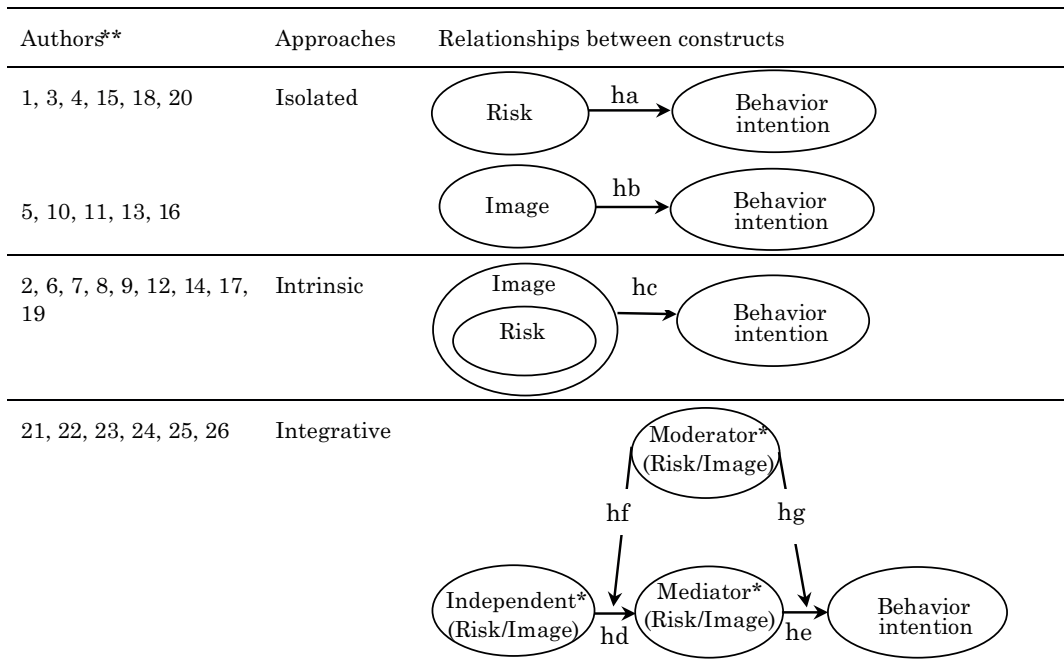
| Authors** | Approaches | Relationships between constructs |
|---|---|---|
| 1, 3, 4, 15, 18, 20 | Isolated | Risk ha Behavior intention |
| 5, 10, 11, 13, 16 | | Image hb Behavior intention |
| 2, 6, 7, 8, 9, 12, 14, 17, 19 | Intrinsic | Image Risk hc Behavior intention |
| 21, 22, 23, 24, 25, 26 | Integrative | Moderator* (Risk/Image) hf hg Independent* (Risk/Image) hd Mediator* (Risk/Image) he Behavior intention |